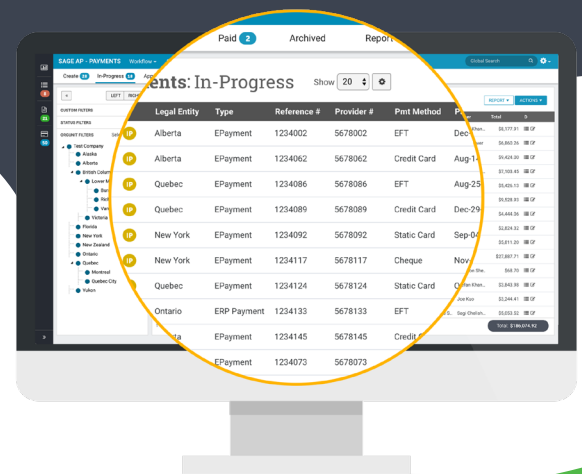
SAGE AP - PAYMENTS Workflow

Global Search

Create 10 In-Progress 10 App

LEFT RIGHT

CUSTOM FILTERS

STATUS FILTERS

ORGUNIT FILTERS

Test Company
Alaska
Alberta
British Colum
Lower M
Victoria
Florida
New York
New Zealand
Ontario
Quebec
Montreal
Quebec City
Yukon

Paid 2 Archived Report

ents: In-Progress Show 20

REPORT ACTIONS

| | Legal Entity | Type | Reference # | Provider # | Pmt Method | P |
|---|---|---|---|---|---|---|
| IP | Alberta | EPayment | 1234002 | 5678002 | EFT | Dec |
| IP | Alberta | EPayment | 1234062 | 5678062 | Credit Card | Aug-1 |
| IP | Quebec | EPayment | 1234086 | 5678086 | EFT | Aug-25 |
| IP | Quebec | EPayment | 1234089 | 5678089 | Credit Card | Dec-29 |
| IP | New York | EPayment | 1234092 | 5678092 | Static Card | Sep-0 |
| IP | New York | EPayment | 1234117 | 5678117 | Cheque | Nov |
| IP | Quebec | EPayment | 1234124 | 5678124 | Static Card | O |
| | Ontario | ERP Payment | 1234133 | 5678133 | EFT | |
| | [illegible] | EPayment | 1234145 | 5678145 | Credit | |
| | | EPayment | 1234073 | 5678073 | | |

Total
$6,177.81
$6,860.36
$9,424.00
$1,109.49
$5,426.13
$9,926.91
$4,446.36
$2,824.32
$5,811.20
$27,887.71
$68.70
$2,843.95
$3,244.41
$5,033.52

Total: $186,074.92